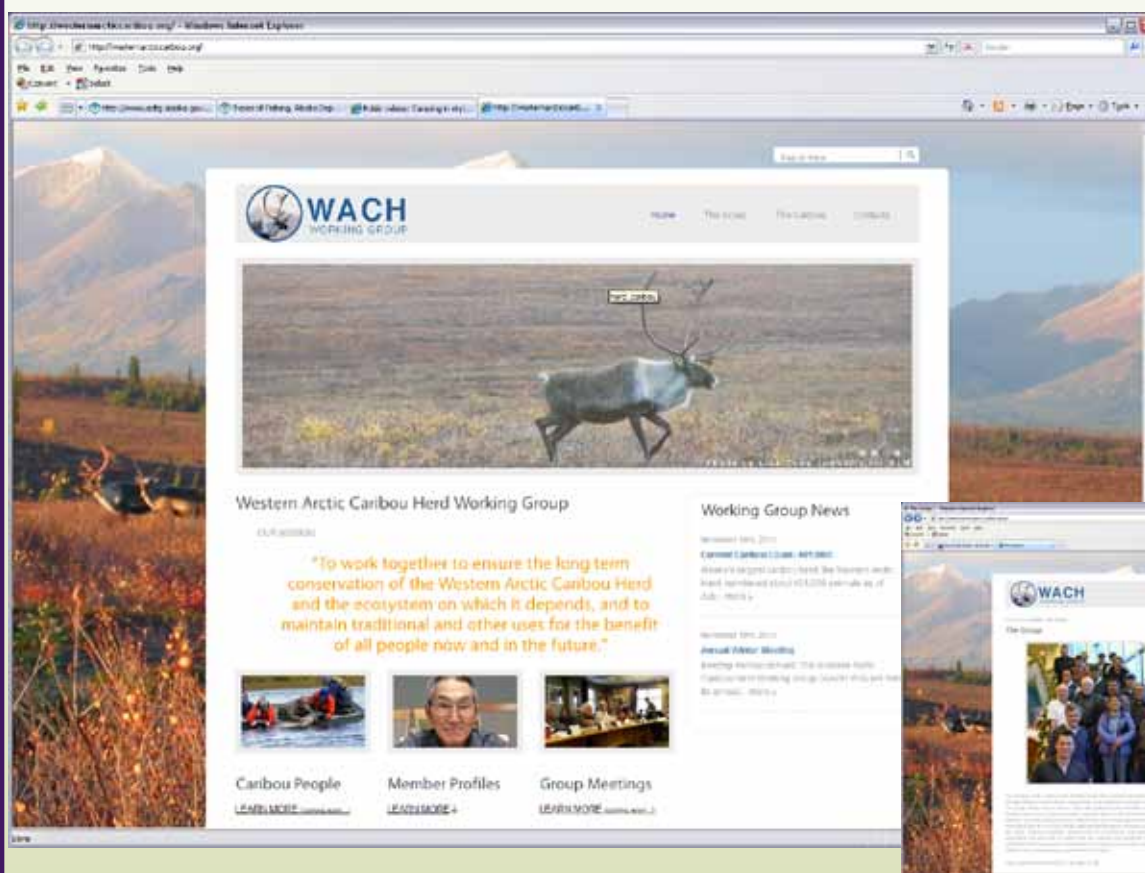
WACH
WORKING GROUP

Home The Group The Caribou Contacts

Herd caribou

Western Arctic Caribou Herd Working Group

OUR MISSION

"To work together to ensure the long term conservation of the Western Arctic Caribou Herd and the ecosystem on which it depends, and to maintain traditional and other uses for the benefit of all people now and in the future."

Working Group News

Caribou People
LEARN MORE

Member Profiles
LEARN MORE

Group Meetings
LEARN MORE

WACH

The Group